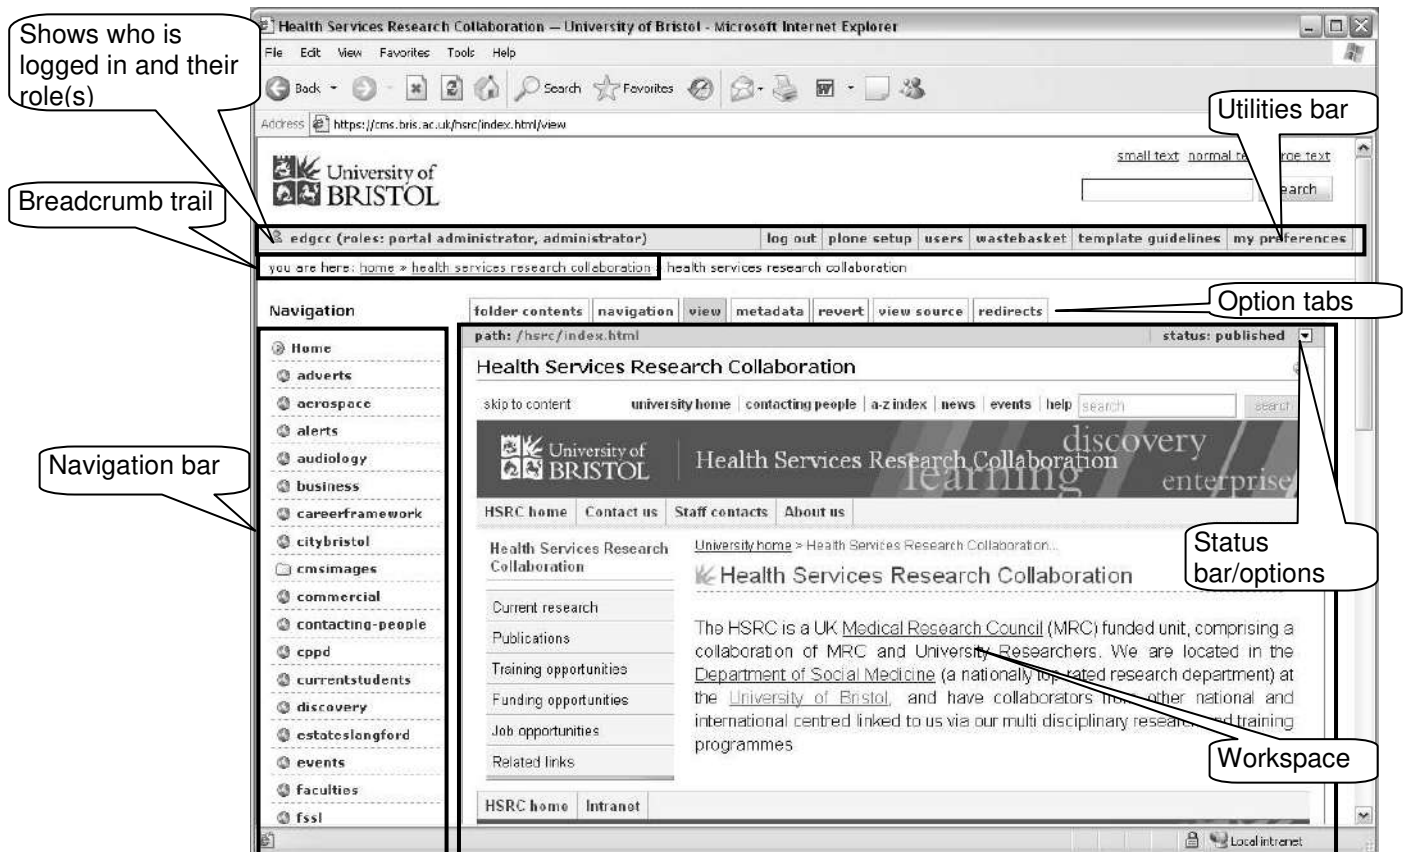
Shows who is logged in and their role(s)

Health Services Research Collaboration — University of Bristol - Microsoft Internet Explorer

File Edit View Favorites Tools Help

Back Search Favorites

Address https://cms.bris.ac.uk/hsrc/index.html/view

Utilities bar

University of BRISTOL

small text normal te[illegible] rge text

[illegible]earch

Breadcrumb trail

edgcc (roles: portal administrator, administrator)

log out | plone setup | users | wastebasket | template guidelines | my preferences

you are here: home » health services research collaboration » health services research collaboration

Navigation

folder contents | navigation | view | metadata | revert | view source | redirects

Option tabs

path: /hsrc/index.html

status: published

Home
adverts
aerospace
alerts
audiology
business
careerframework
citybristol
cmsimages
commercial
contacting-people
cppd
currentstudents
discovery
estateslangford
events
faculties
fssl

Navigation bar

Health Services Research Collaboration

skip to content university home | contacting people | a-z index | news | events | help search search

University of BRISTOL Health Services Research Collaboration discovery learning enterprise

HSRC home | Contact us | Staff contacts | About us

Health Services Research Collaboration

Current research
Publications
Training opportunities
Funding opportunities
Job opportunities
Related links

University home > Health Services Research Collaboration...

Health Services Research Collaboration

Status bar/options

The HSRC is a UK Medical Research Council (MRC) funded unit, comprising a collaboration of MRC and University Researchers. We are located in the Department of Social Medicine (a nationally top rated research department) at the University of Bristol, and have collaborators from other national and international centred linked to us via our multi disciplinary research and training programmes.

Workspace

HSRC home | Intranet

Local intranet